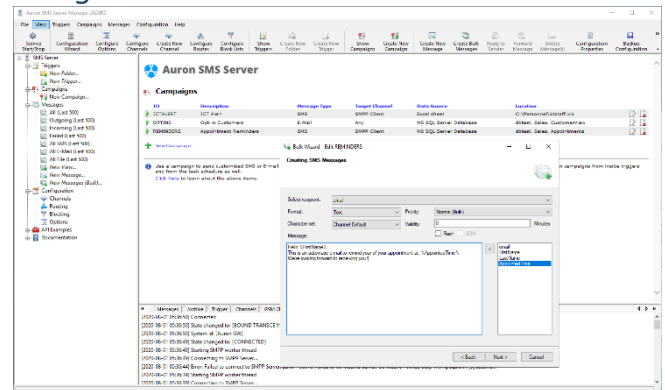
Auron SMS Server Manager 2020R2

File View Triggers Campaigns Messages Configuration Help

Service Start/Stop | Configuration Wizard | Configure Options | Configure Channels | Create New Channel | Configure Routes | Configure Block lists | Show Triggers | Create New Folder | Create New Trigger | Show Campaigns | Create New Campaign | Create New Message | Create Bulk Messages | Reply to Sender | Forward Message | Delete Message(s) | Configuration Properties | Backup Configuration

SMS Server
Triggers
New Folder...
New Trigger...
Campaigns
New Campaign...
Messages
All (Last 500)
Outgoing (Last 100)
Incoming (Last 100)
Failed (Last 100)
All SMS (Last 100)
All E-Mail (Last 100)
All File (Last 100)
New View...
New Message...
New Messages (Bulk)...
Configuration
Channels
Routing
Blocking
Options
API Examples
Documentation

Auron SMS Server

Campaigns

| ID | Description | Message Type | Target Channel | Data Source | Location |
|---|---|---|---|---|---|
| ICTALERT | ICT Alert | SMS | SMPP Client | Excel sheet | C:\Personnel\latest\.xls |
| OPTINS | Opt-in Customers | E-Mail | Any | MS SQL Server Database | dbtest. Sales. CustomerView |
| REMINDERS | Appointment Reminders | SMS | SMPP Client | MS SQL Server Database | dbtest. Sales. Appointments |

New Campaign

Use a campaign to send customized SMS or E-mail any from the task schedule as well. Click here to learn about the above items.

campaigns from inside triggers

Bulk Wizard Edit REMINDERS

Creating SMS Messages

Select message: SMS
Format: Text    Priority: Normal (Bulk)
Character set: Channel Default    Validity: 0    Minutes
Flash    UDH
Message:
Hello %FirstName%
This is an automatic e-mail reminder of your appointment at %AppointmentTime%
We're looking forward to welcoming you!

Email
FirstName
LastName
AppointTime

< Back   Next >   Cancel

Messages | Archive | Trigger | Channels | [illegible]

[2020-08-07 05:36:50] Connected
[2020-08-07 05:36:50] State changed to [BOUND TRANSCEIVER]
[2020-08-07 05:36:50] System at [Auron SMS]
[2020-08-07 05:36:50] State changed to [CONNECTED]
[2020-08-07 05:36:50] Starting SMPP worker thread
[2020-08-07 05:36:50] Connecting to SMPP Server...
[2020-08-07 05:36:44] Error: Failed to connect to SMPP Server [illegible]
[2020-08-07 05:36:44] Starting SMPP worker thread
[2020-08-07 05:36:44] Connecting to SMPP Server...